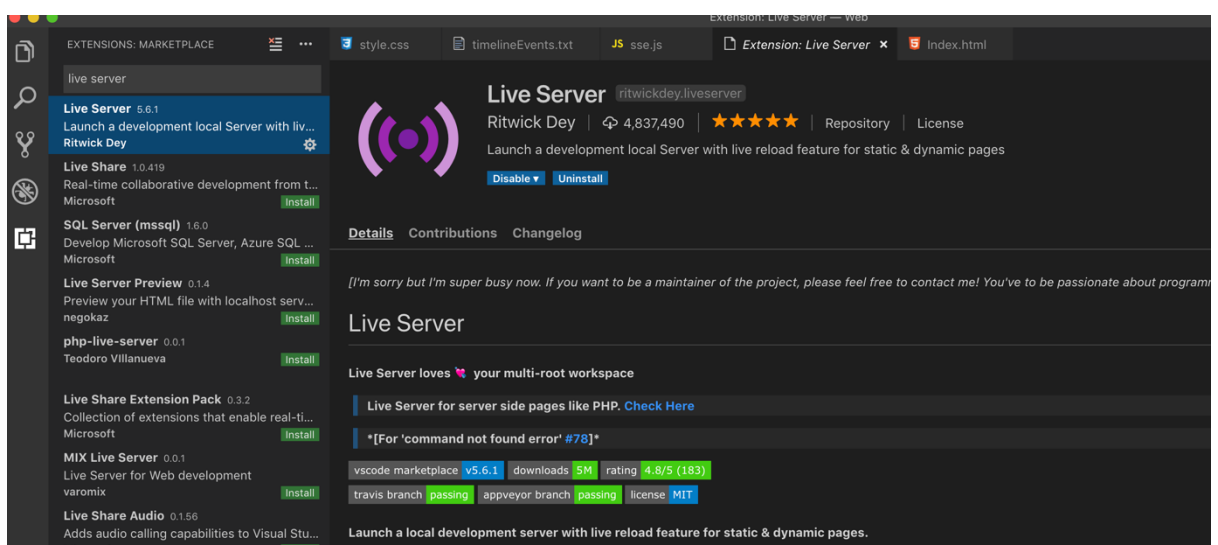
Extension: Live Server — Web

EXTENSIONS: MARKETPLACE

live server

Live Server 5.6.1
Launch a development local Server with liv...
Ritwick Dey

Live Share 1.0.419
Real-time collaborative development from t...
Microsoft Install

SQL Server (mssql) 1.6.0
Develop Microsoft SQL Server, Azure SQL ...
Microsoft Install

Live Server Preview 0.1.4
Preview your HTML file with localhost serv...
negokaz Install

php-live-server 0.0.1
Teodoro VIllanueva Install

Live Share Extension Pack 0.3.2
Collection of extensions that enable real-ti...
Microsoft Install

MIX Live Server 0.0.1
Live Server for Web development
varomix Install

Live Share Audio 0.1.56
Adds audio calling capabilities to Visual Stu...

style.css | timelineEvents.txt | JS sse.js | Extension: Live Server × | Index.html

Live Server ritwickdey.liveserver
Ritwick Dey | 4,837,490 | ★★★★★ | Repository | License
Launch a development local Server with live reload feature for static & dynamic pages
Disable ▾ Uninstall

Details Contributions Changelog

[I'm sorry but I'm super busy now. If you want to be a maintainer of the project, please feel free to contact me! You've to be passionate about programm

Live Server

Live Server loves your multi-root workspace

Live Server for server side pages like PHP. Check Here

*[For 'command not found error' #78]*

vscode marketplace v5.6.1 downloads 5M rating 4.8/5 (183)
travis branch passing appveyor branch passing license MIT

Launch a local development server with live reload feature for static & dynamic pages.